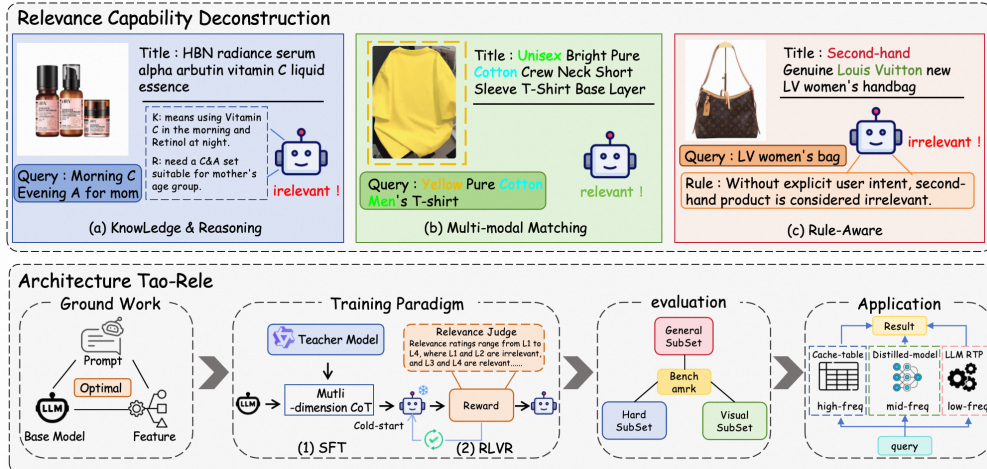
Relevance Capability Deconstruction

Title : HBN radiance serum alpha arbutin vitamin C liquid essence

HBN

K: means using Vitamin C in the morning and Retinol at night.

R: need a C&A set suitable for mother's age group.

Query : Morning C Evening A for mom

irelevant !

(a) KnowLedge & Reasoning

Title : Unisex Bright Pure Cotton Crew Neck Short Sleeve T-Shirt Base Layer

Query : Yellow Pure Cotton Men's T-shirt

relevant !

(b) Multi-modal Matching

Title : Second-hand Genuine Louis Vuitton new LV women's handbag

irrelevant !

Query : LV women's bag

Rule : Without explicit user intent, second-hand product is considered irrelevant.

(c) Rule-Aware

Architecture Tao-Rele

Ground Work

Prompt

Optimal

LLM

Base Model

Feature

Training Paradigm

Teacher Model

Mutli -dimension CoT

LLM

Relevance Judge

Relevance ratings range from L1 to L4, where L1 and L2 are irrelevant, and L3 and L4 are relevant......

Reward

Cold-start

(1) SFT

(2) RLVR

evaluation

General SubSet

Bench amrk

Hard SubSet

Visual SubSet

Application

Result

Cache-table

high-freq

Distilled-model

mid-freq

LLM RTP

low-freq

query